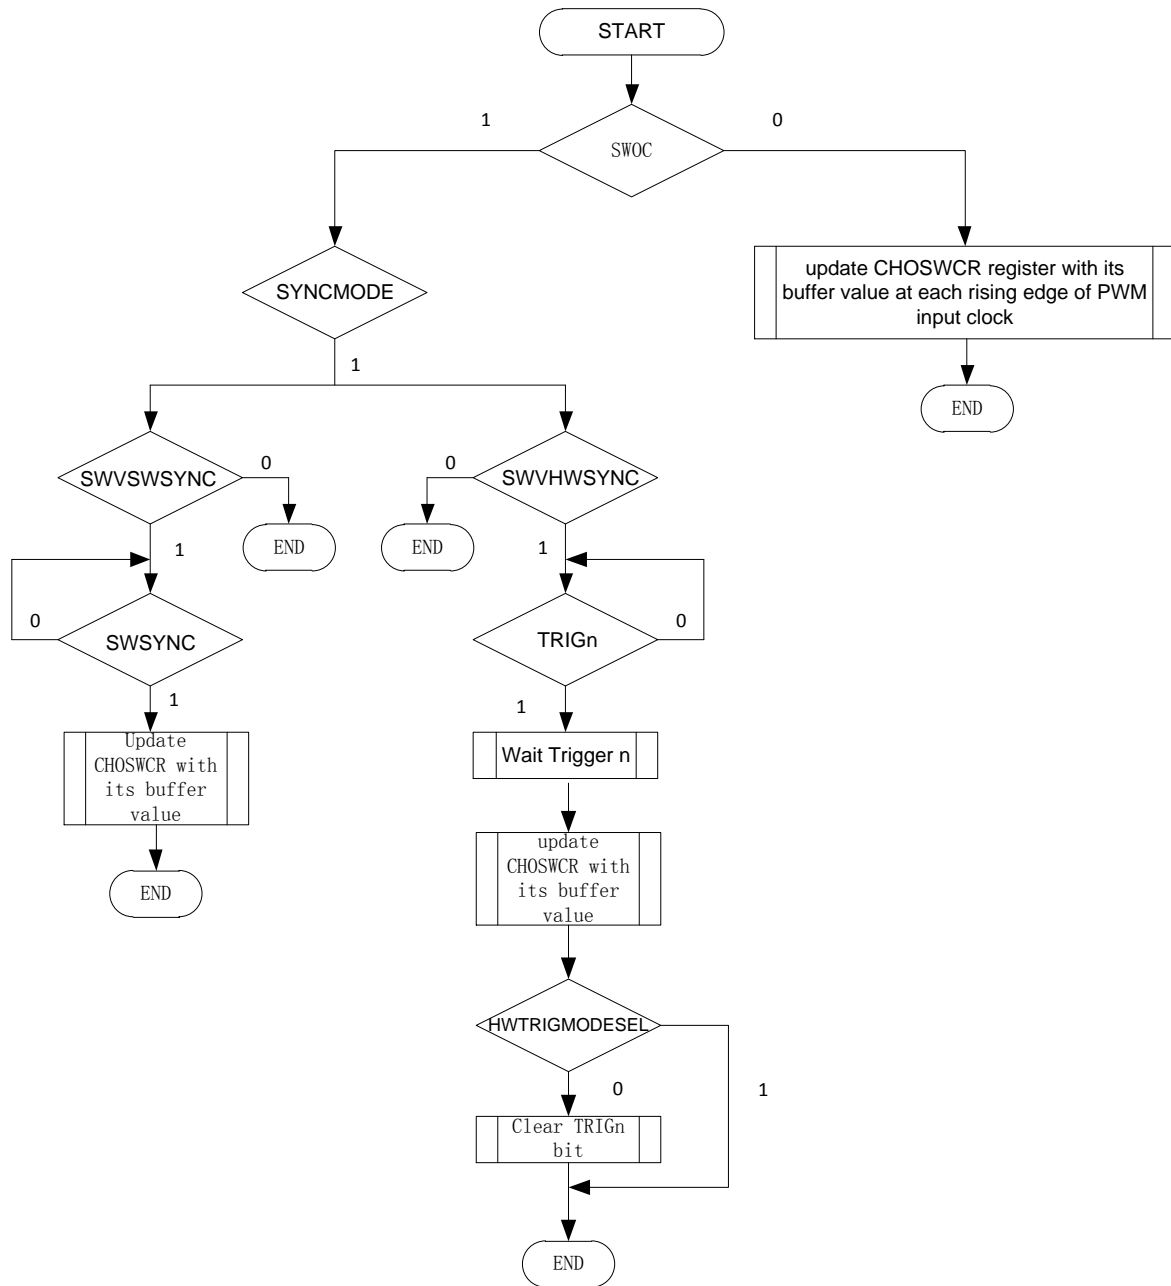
START

1

SWOC

0

update CHOSWCR register with its buffer value at each rising edge of PWM input clock

END

SYNCMODE

1

SWVSWSYNC

0

END

0

SWVHWSYNC

END

1

1

0

SWSYNC

TRIGn

0

1

1

Update CHOSWCR with its buffer value

Wait Trigger n

END

update CHOSWCR with its buffer value

HWTRIGMODESEL

0

1

Clear TRIGn bit

END